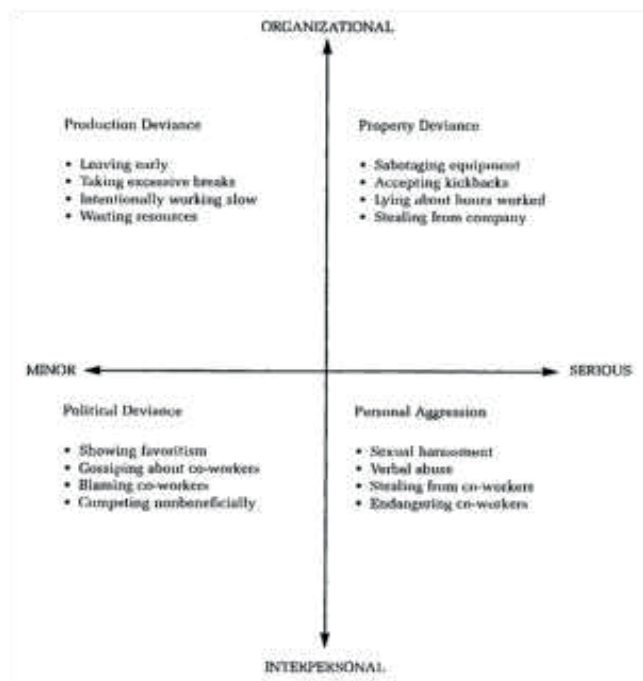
ORGANIZATIONAL

Production Deviance

- Leaving early
- Taking excessive breaks
- Intentionally working slow
- Wasting resources

Property Deviance

- Sabotaging equipment
- Accepting kickbacks
- Lying about hours worked
- Stealing from company

MINOR

SERIOUS

Political Deviance

- Showing favoritism
- Gossiping about co-workers
- Blaming co-workers
- Competing nonbeneficially

Personal Aggression

- Sexual harassment
- Verbal abuse
- Stealing from co-workers
- Endangering co-workers

INTERPERSONAL